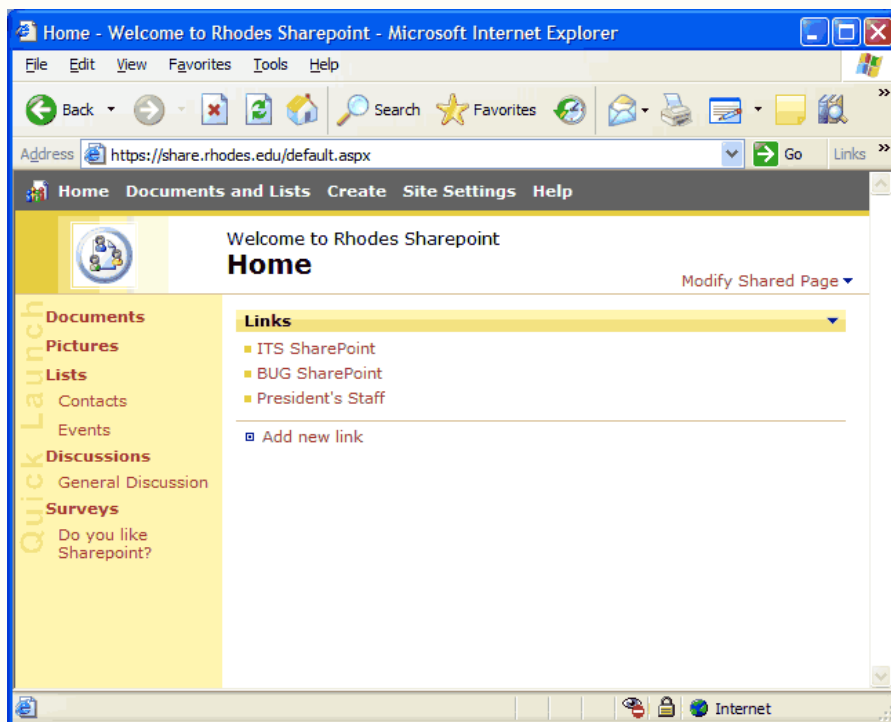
Home - Welcome to Rhodes Sharepoint - Microsoft Internet Explorer

File Edit View Favorites Tools Help

Back Search Favorites

Address https://share.rhodes.edu/default.aspx Go Links

Home Documents and Lists Create Site Settings Help

Welcome to Rhodes Sharepoint
Home

Modify Shared Page

Quick Launch

Documents
Pictures
Lists
Contacts
Events
Discussions
General Discussion
Surveys
Do you like Sharepoint?

Links

ITS SharePoint
BUG SharePoint
President's Staff

Add new link

Internet